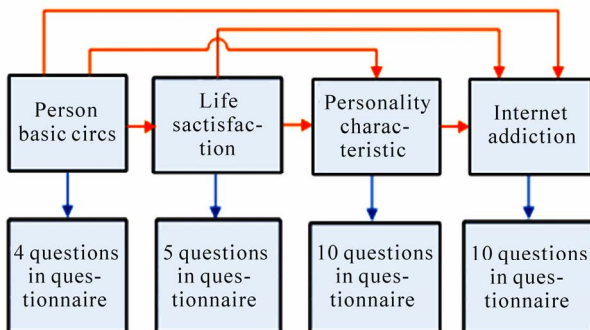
Person basic circs

Life sactisfaction

Personality characteristic

Internet addiction

4 questions in questionnaire

5 questions in questionnaire

10 questions in questionnaire

10 questions in questionnaire